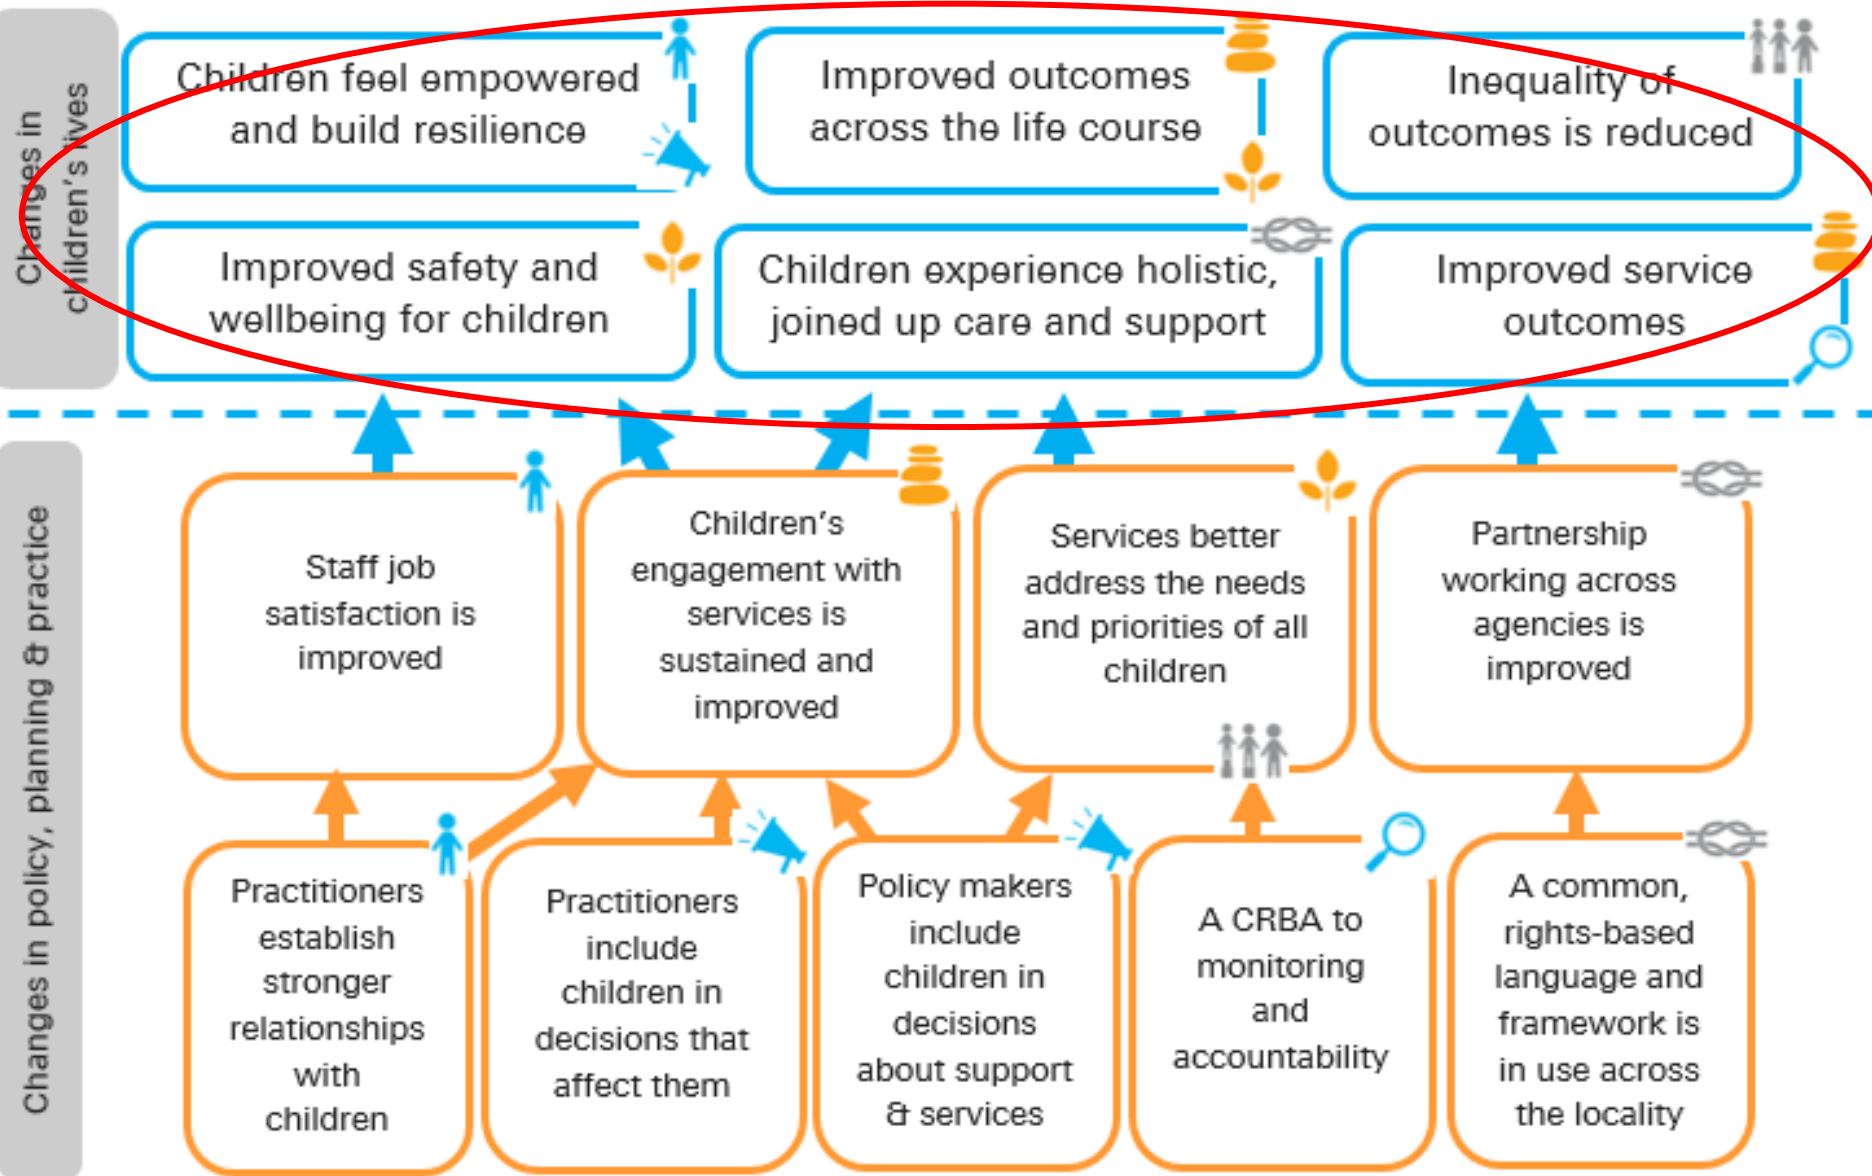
Changes in children's lives

Children feel empowered and build resilience

Improved outcomes across the life course

Inequality of outcomes is reduced

Improved safety and wellbeing for children

Children experience holistic, joined up care and support

Improved service outcomes

Changes in policy, planning & practice

Staff job satisfaction is improved

Children's engagement with services is sustained and improved

Services better address the needs and priorities of all children

Partnership working across agencies is improved

Practitioners establish stronger relationships with children

Practitioners include children in decisions that affect them

Policy makers include children in decisions about support & services

A CRBA to monitoring and accountability

A common, rights-based language and framework is in use across the locality